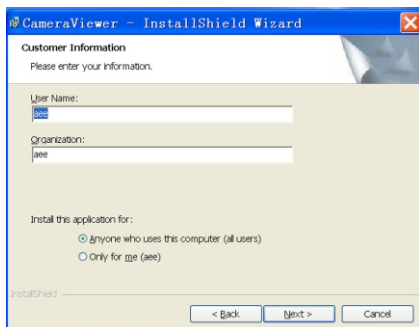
CameraViewer - InstallShield Wizard

Customer Information

Please enter your information.

User Name:

aee

Organization:

aee

Install this application for:

Anyone who uses this computer (all users)

Only for me (aee)

InstallShield

< Back

Next >

Cancel